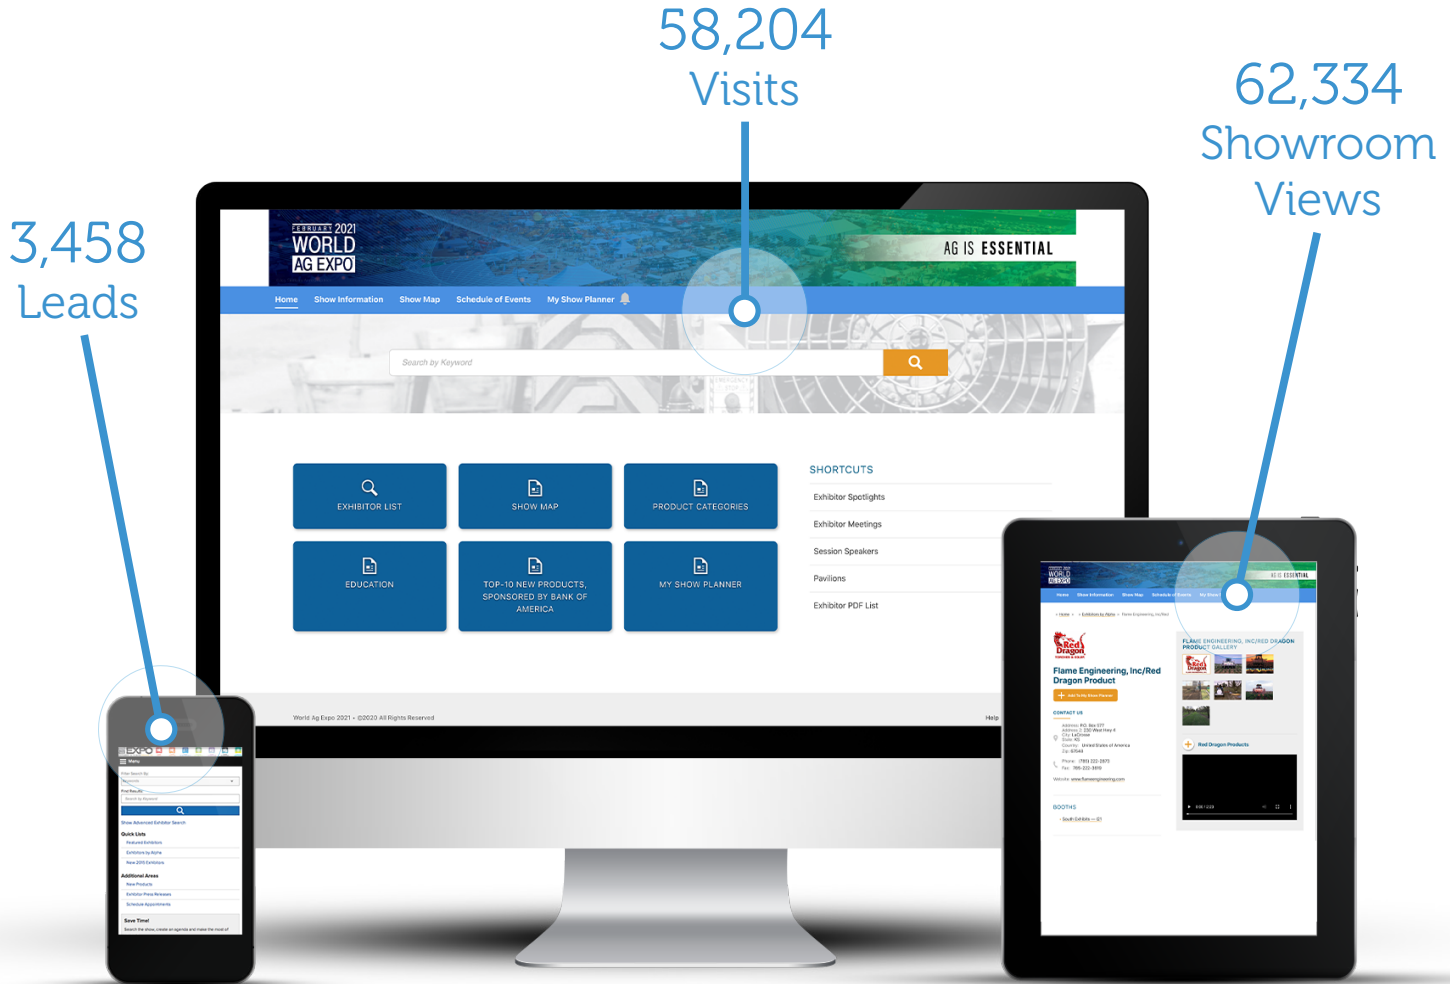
58,204
Visits

62,334
Showroom
Views

3,458
Leads

FEBRUARY 2021
WORLD
AG EXPO

AG IS ESSENTIAL

Home Show Information Show Map Schedule of Events My Show Planner

Search by Keyword

EXHIBITOR LIST
SHOW MAP
PRODUCT CATEGORIES
EDUCATION
TOP-10 NEW PRODUCTS, SPONSORED BY BANK OF AMERICA
MY SHOW PLANNER

SHORTCUTS
Exhibitor Spotlights
Exhibitor Meetings
Session Speakers
Pavilions
Exhibitor PDF List

World Ag Expo 2021 - ©2020 All Rights Reserved
Help

Flame Engineering, Inc/Red Dragon Product
FLAME ENGINEERING, INC/RED DRAGON PRODUCT GALLERY
CONTACT US
BOOTHS
Red Dragon Products

Menu
Show Advanced Exhibitor Search
Quick Lists
Featured Exhibitors
Exhibitors by Alpha
Additional Areas
New Products
Exhibitor Press Releases
Schedule Appointments
Save Time!